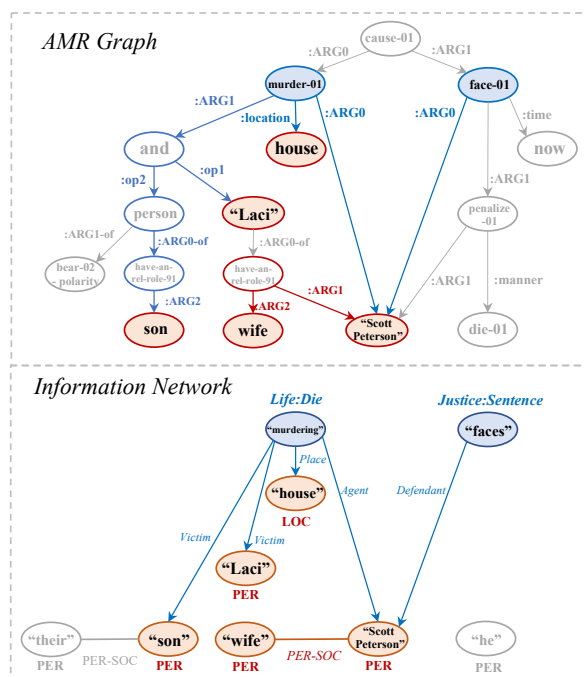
AMR Graph

cause-01
:ARG0
:ARG1
murder-01
face-01
:ARG1
:location
:ARG0
:ARG0
:time
and
house
now
:op2
:op1
:ARG1
person
"Laci"
penalize -01
:ARG1-of
:ARG0-of
:ARG0-of
bear-02 - polarity
have-an-rel-role-91
have-an-rel-role-91
:ARG1
:ARG1
:manner
:ARG2
:ARG2
son
wife
"Scott Peterson"
die-01

Information Network

Life:Die
Justice:Sentence
"murdering"
"faces"
Place
"house"
Agent
Defendant
LOC
Victim
Victim
"Laci"
PER
"their"
PER-SOC
"son"
"wife"
PER-SOC
"Scott Peterson"
"he"
PER
PER
PER
PER
PER